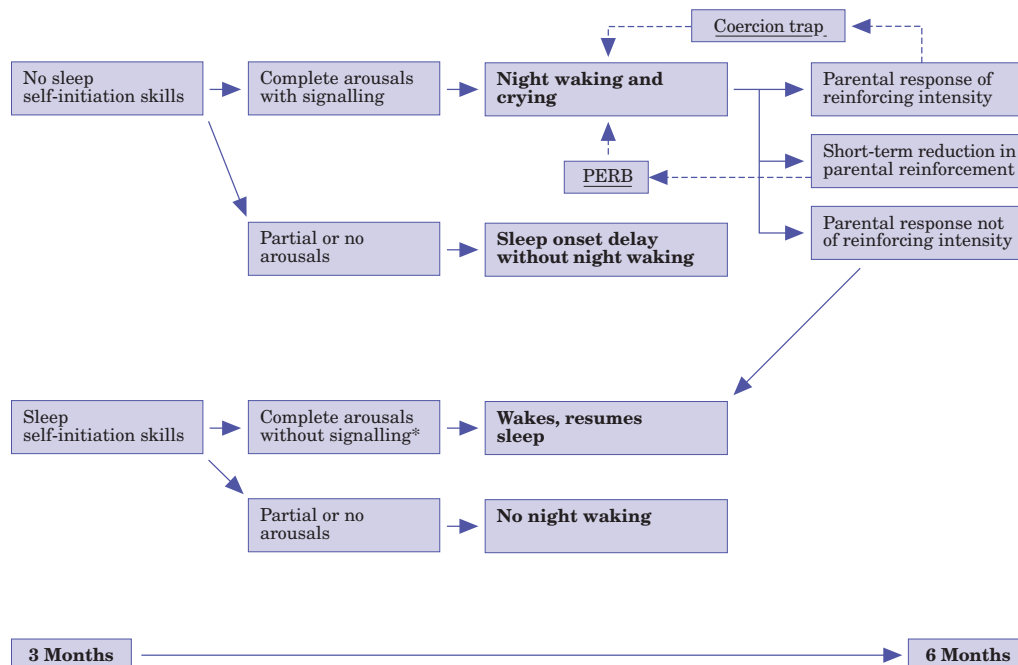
Coercion trap

No sleep self-initiation skills

Complete arousals with signalling

**Night waking and crying**

Parental response of reinforcing intensity

PERB

Short-term reduction in parental reinforcement

Parental response not of reinforcing intensity

Partial or no arousals

**Sleep onset delay without night waking**

Sleep self-initiation skills

Complete arousals without signalling*

**Wakes, resumes sleep**

Partial or no arousals

**No night waking**

**3 Months**

**6 Months**